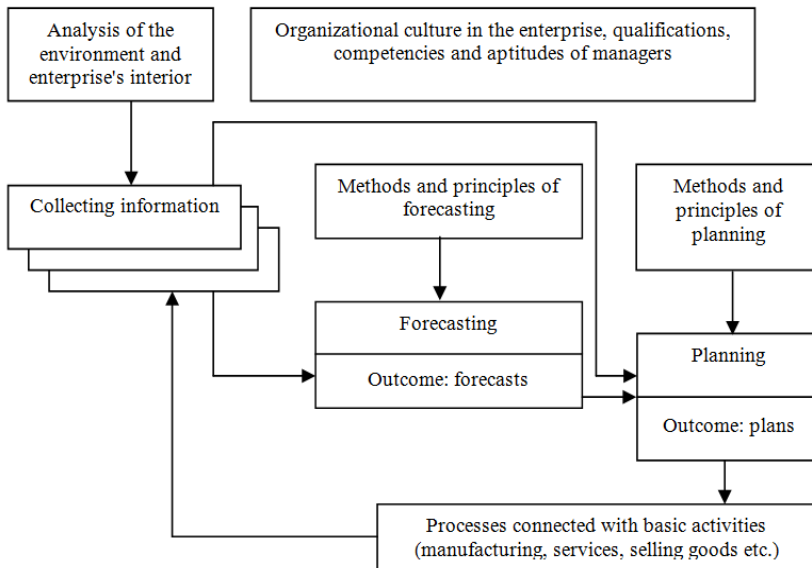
Analysis of the environment and enterprise's interior

Organizational culture in the enterprise, qualifications, competencies and aptitudes of managers

Collecting information

Methods and principles of forecasting

Methods and principles of planning

Forecasting

Outcome: forecasts

Planning

Outcome: plans

Processes connected with basic activities (manufacturing, services, selling goods etc.)